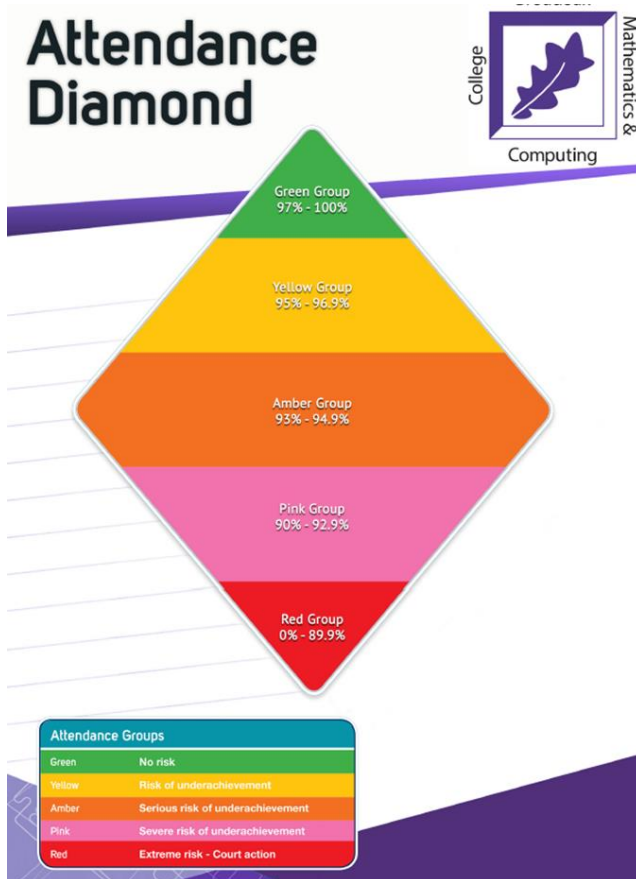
Attendance Diamond

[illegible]
College
Mathematics &
Computing

Green Group
97% - 100%

Yellow Group
95% - 96.9%

Amber Group
93% - 94.9%

Pink Group
90% - 92.9%

Red Group
0% - 89.9%

| Attendance Groups | |
|---|---|
| Green | No risk |
| Yellow | Risk of underachievement |
| Amber | Serious risk of underachievement |
| Pink | Severe risk of underachievement |
| Red | Extreme risk - Court action |